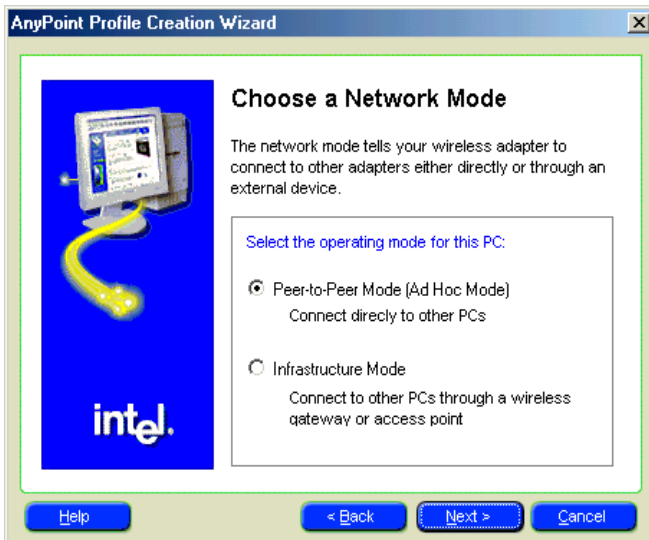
AnyPoint Profile Creation Wizard

Choose a Network Mode

The network mode tells your wireless adapter to connect to other adapters either directly or through an external device.

Select the operating mode for this PC:

Peer-to-Peer Mode (Ad Hoc Mode)
Connect direcly to other PCs

Infrastructure Mode
Connect to other PCs through a wireless gateway or access point

intel.

Help
< Back
Next >
Cancel